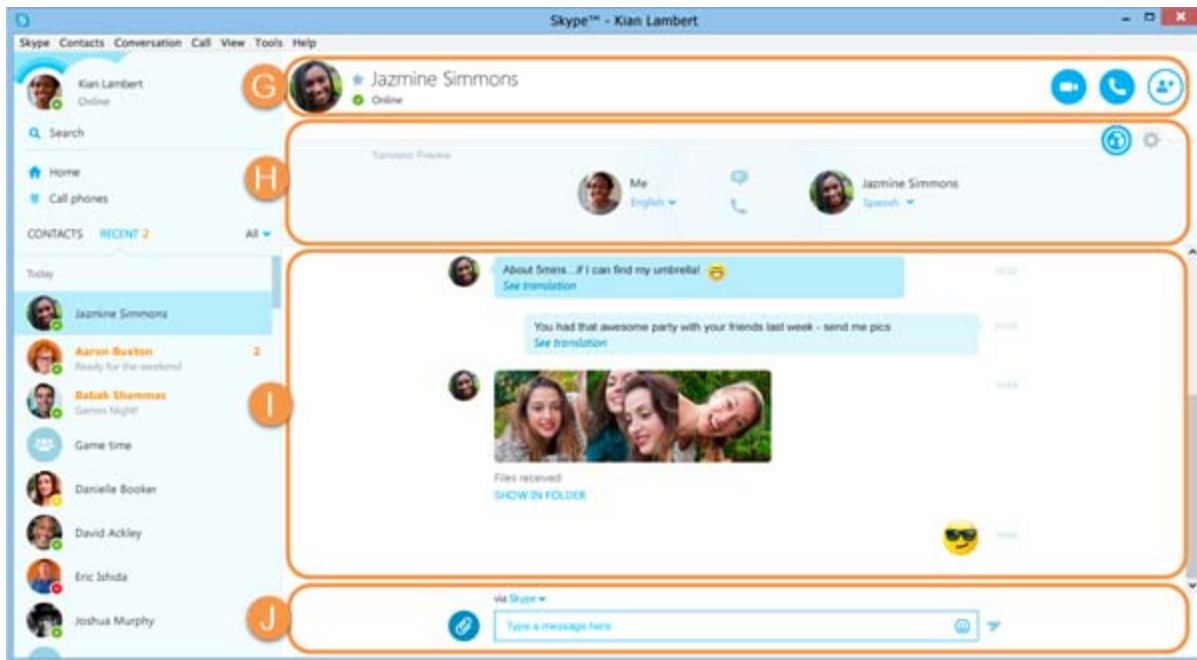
Skype™ - Kian Lambert

Skype Contacts Conversation Call View Tools Help

Kian Lambert
Online

Search

Home

Call phones

CONTACTS RECENT 2 All

Today

Jazmine Simmons

Aaron Buxton 2
Ready for the weekend

Babak Shammas
Games Night!

Game time

Danielle Booker

David Ackley

Eric Ishida

Joshua Murphy

G

Jazmine Simmons
Online

H

Translator Preview

Me
English

Jazmine Simmons
Spanish

I

About 5mins...if I can find my umbrella!
See translation

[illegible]

You had that awesome party with your friends last week - send me pics
See translation

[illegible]

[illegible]

Files received
SHOW IN FOLDER

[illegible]

J

via Skype

Type a message here